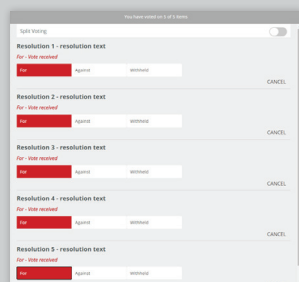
You have voted on 5 of 5 items

Split Voting

Resolution 1 - resolution text

For - Vote received

| For | Against | Withheld |
|---|---|---|

CANCEL

Resolution 2 - resolution text

For - Vote received

| For | Against | Withheld |
|---|---|---|

CANCEL

Resolution 3 - resolution text

For - Vote received

| For | Against | Withheld |
|---|---|---|

CANCEL

Resolution 4 - resolution text

For - Vote received

| For | Against | Withheld |
|---|---|---|

CANCEL

Resolution 5 - resolution text

For - Vote received

| For | Against | Withheld |
|---|---|---|